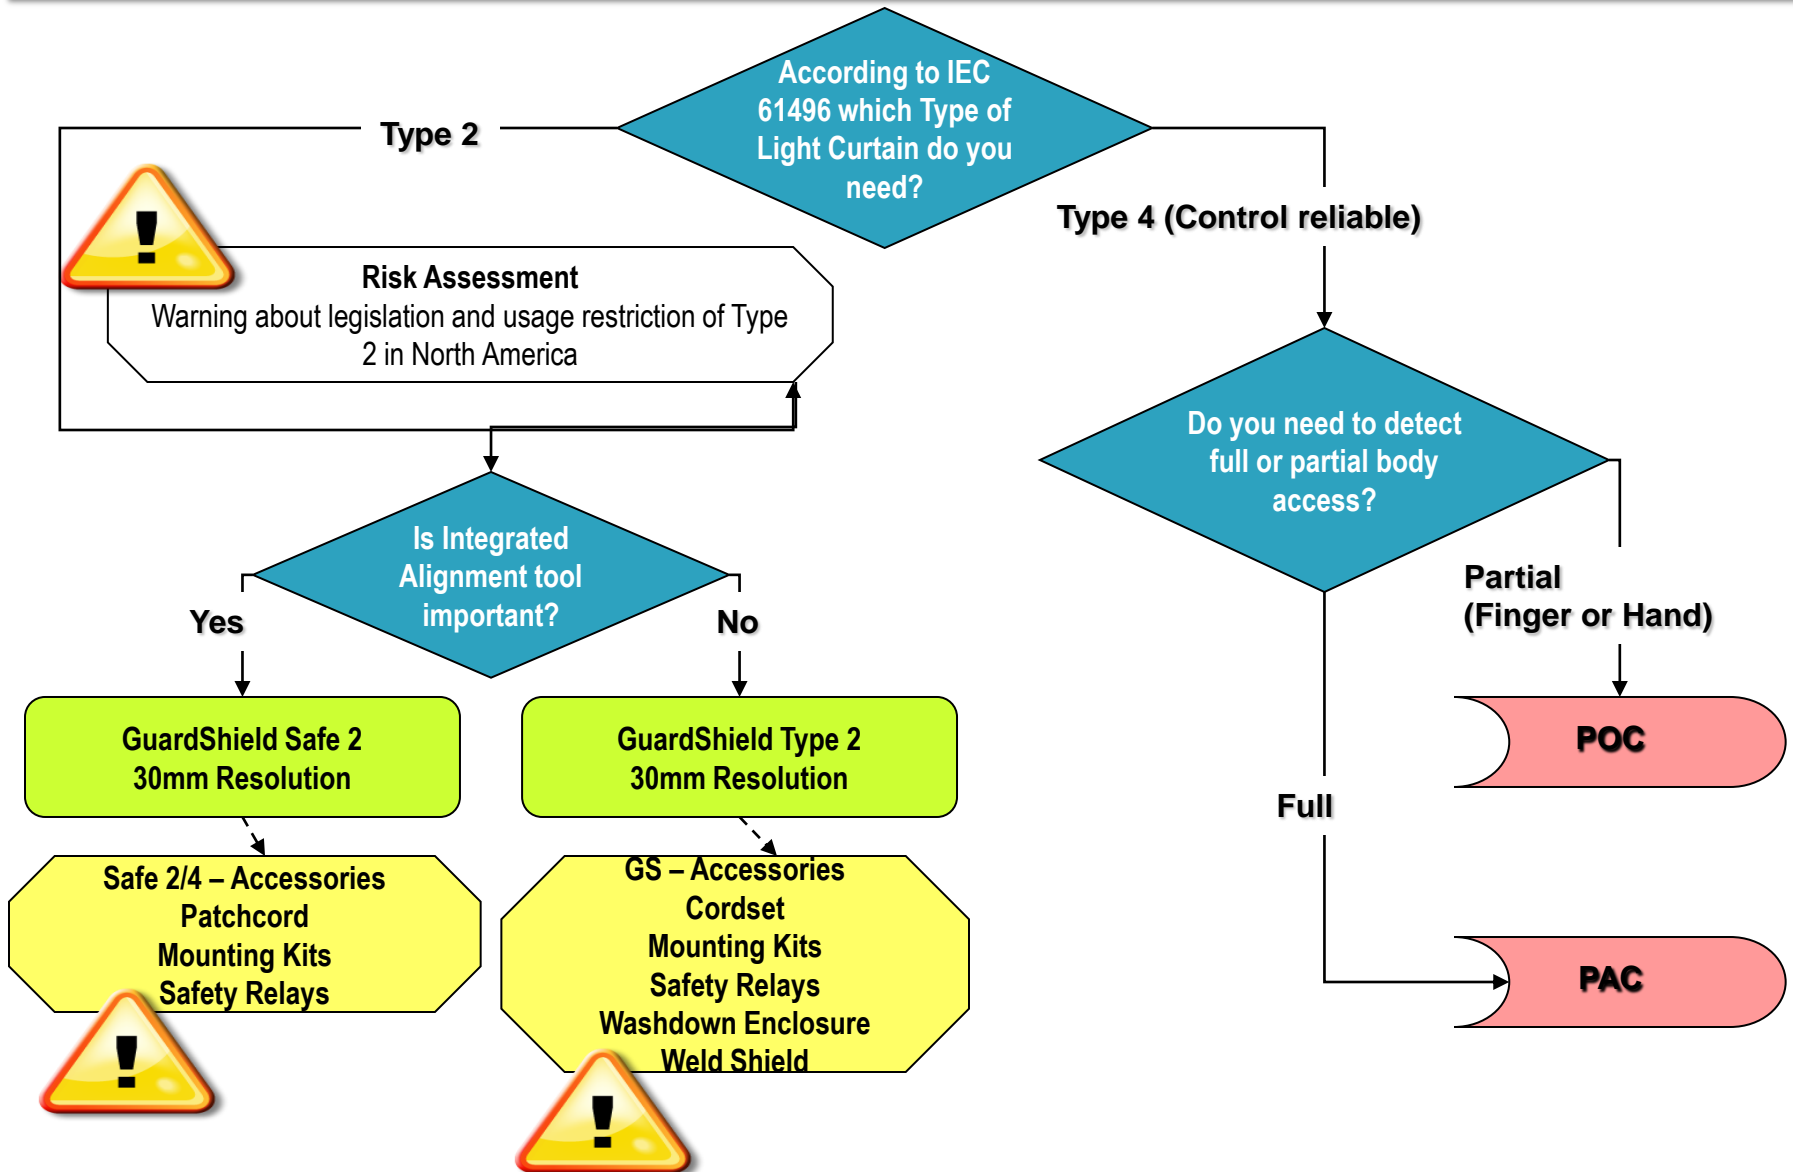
According to IEC 61496 which Type of Light Curtain do you need?

Type 2

Type 4 (Control reliable)

Risk Assessment
Warning about legislation and usage restriction of Type 2 in North America

Do you need to detect full or partial body access?

Is Integrated Alignment tool important?

Yes

No

Partial
(Finger or Hand)

GuardShield Safe 2
30mm Resolution

GuardShield Type 2
30mm Resolution

POC

Full

Safe 2/4 – Accessories
Patchcord
Mounting Kits
Safety Relays

GS – Accessories
Cordset
Mounting Kits
Safety Relays
Washdown Enclosure
Weld Shield

PAC